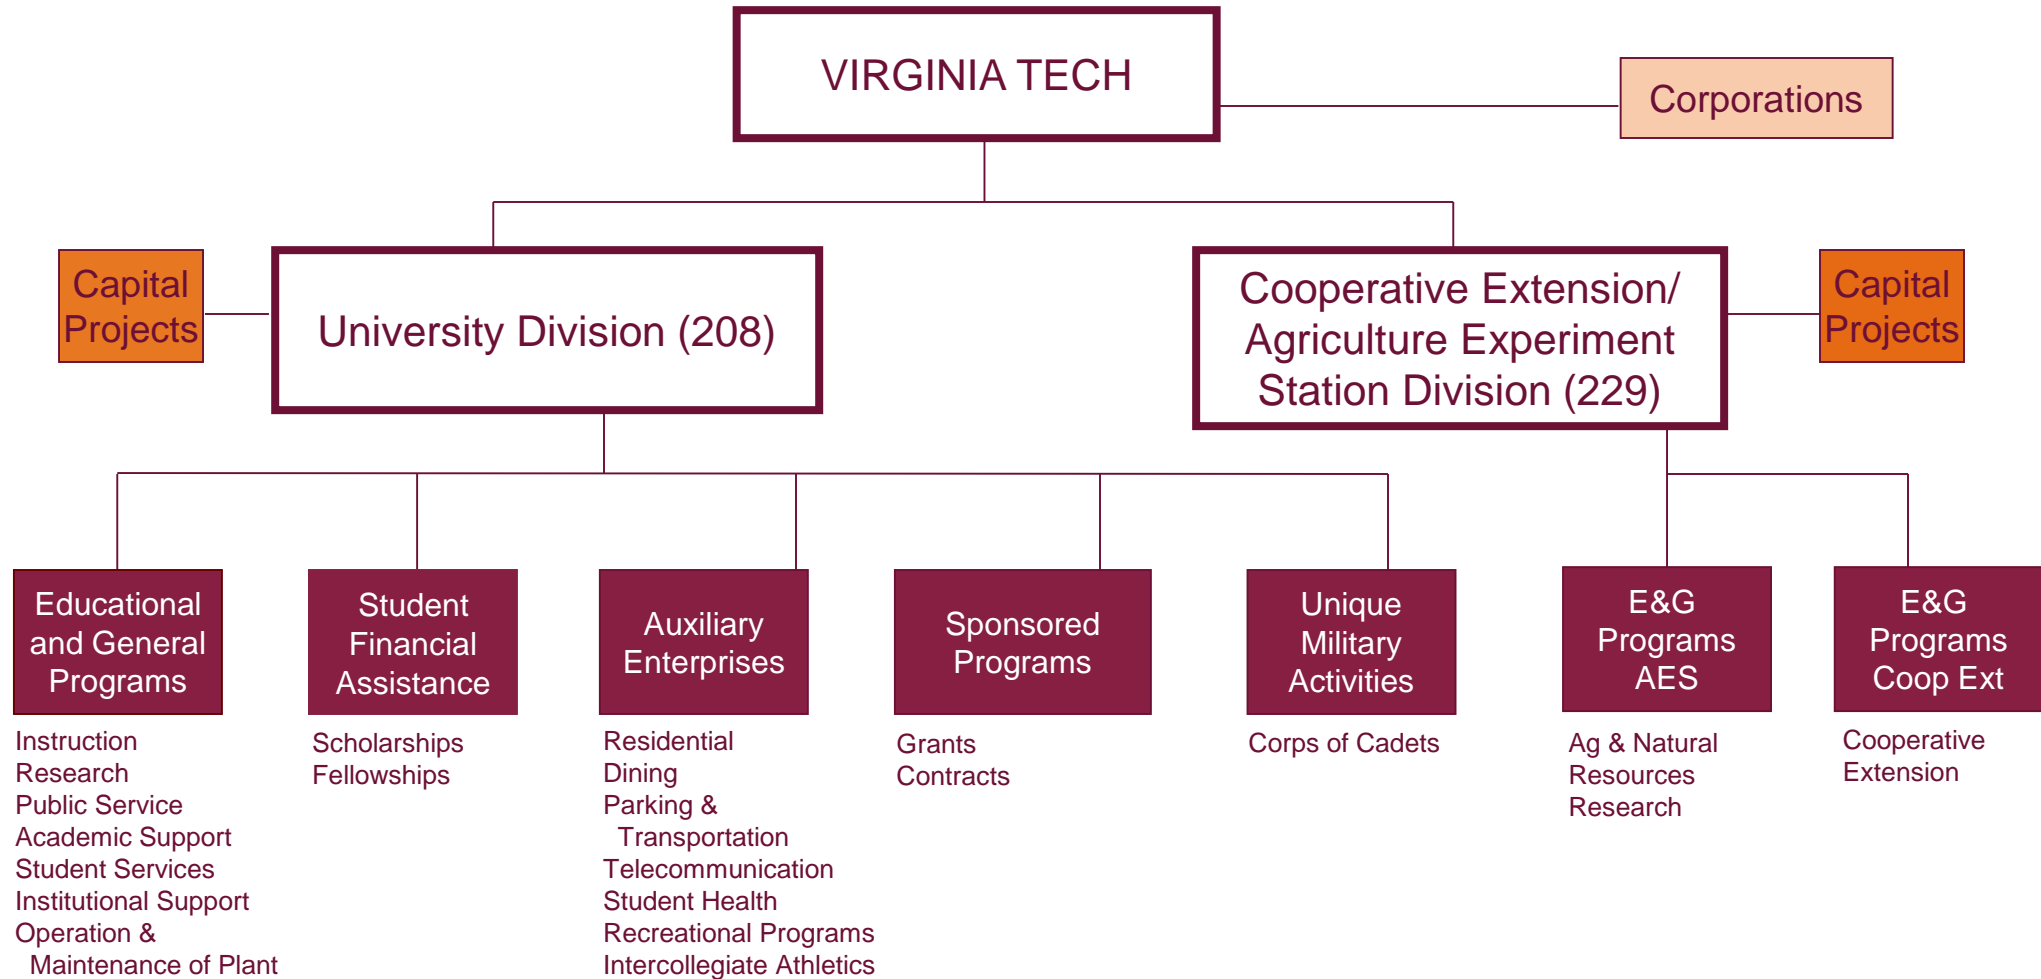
VIRGINIA TECH

Corporations

Capital Projects

University Division (208)

Cooperative Extension/ Agriculture Experiment Station Division (229)

Capital Projects

Educational and General Programs

Instruction
Research
Public Service
Academic Support
Student Services
Institutional Support
Operation & Maintenance of Plant

Student Financial Assistance

Scholarships
Fellowships

Auxiliary Enterprises

Residential
Dining
Parking & Transportation
Telecommunication
Student Health
Recreational Programs
Intercollegiate Athletics

Sponsored Programs

Grants
Contracts

Unique Military Activities

Corps of Cadets

E&G Programs AES

Ag & Natural Resources Research

E&G Programs Coop Ext

Cooperative Extension